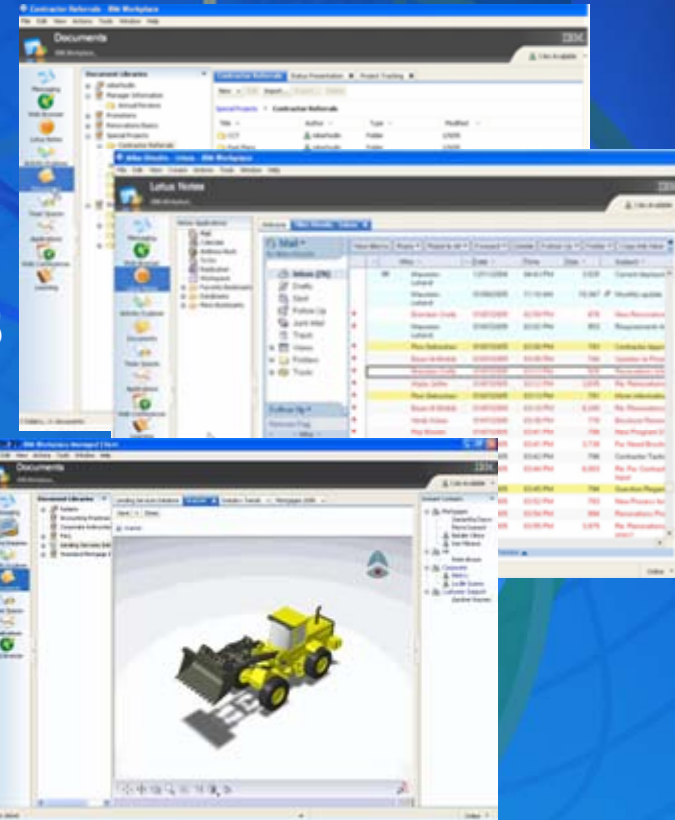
Contractor Referrals - IBM Workplace

Documents

IBM

Document Libraries

Contractor Referrals

Status Presentation

Project Tracking

Special Projects

Contractor Referrals

Title

Author

Type

Modified

Messaging

Web Browser

Lotus Notes

Documents

Team Spaces

Applications

Web Conferences

Learning

Mike Rhodin - Inbox - IBM Workplace

Lotus Notes

Mail

Inbox

Drafts

Sent

Follow Up

Junk Mail

Trash

Views

Folders

Tools

Who

Date

Time

Size

Subject

Follow Up

IBM Workplace Managed Client

Documents

IBM

Document Libraries

Related Contacts

Contacts

Done